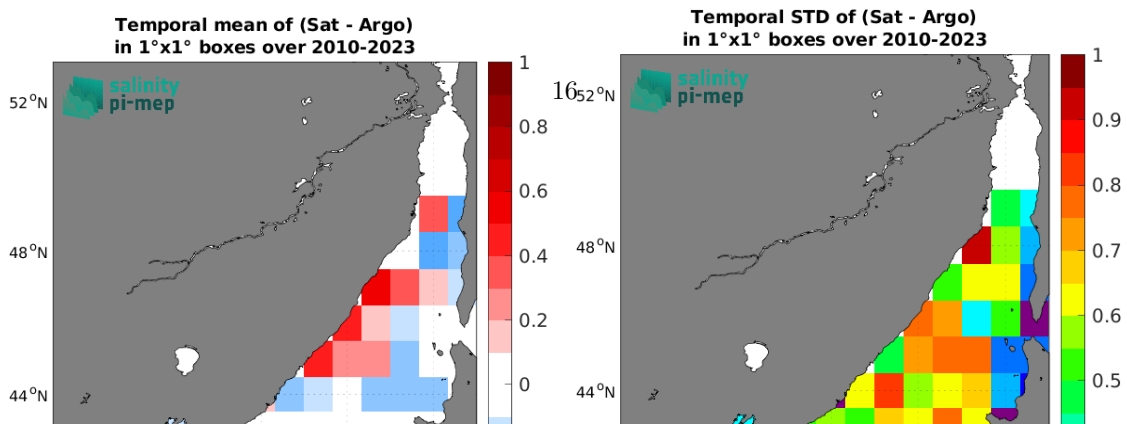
Temporal mean of (Sat - Argo)
in 1°x1° boxes over 2010-2023

salinity
pi-mep

52°N
48°N
44°N

1
0.8
0.6
0.4
0.2
0

Temporal STD of (Sat - Argo)
in 1°x1° boxes over 2010-2023

16

salinity
pi-mep

52°N
48°N
44°N

1
0.9
0.8
0.7
0.6
0.5